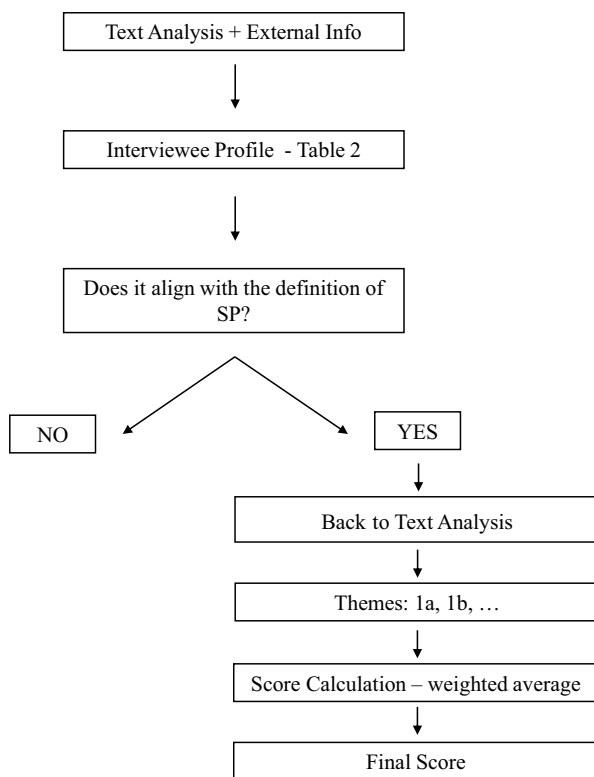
Text Analysis + External Info

Interviewee Profile - Table 2

Does it align with the definition of SP?

NO

YES

Back to Text Analysis

Themes: 1a, 1b, …

Score Calculation – weighted average

Final Score